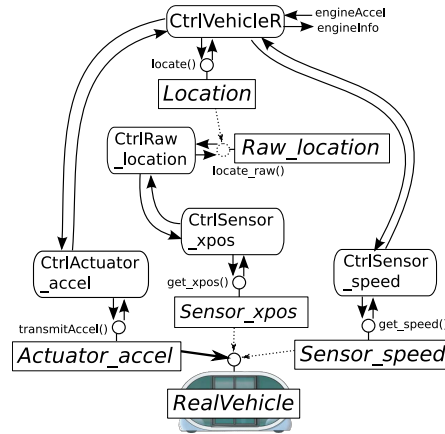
CtrlVehicleR
engineAccel
engineInfo
locate()
Location
CtrlRaw
_location
Raw_location
locate_raw()
CtrlSensor
_xpos
CtrlActuator
_accel
CtrlSensor
_speed
get_xpos()
Sensor_xpos
transmitAccel()
get_speed(
Actuator_accel
Sensor_speed
RealVehicle